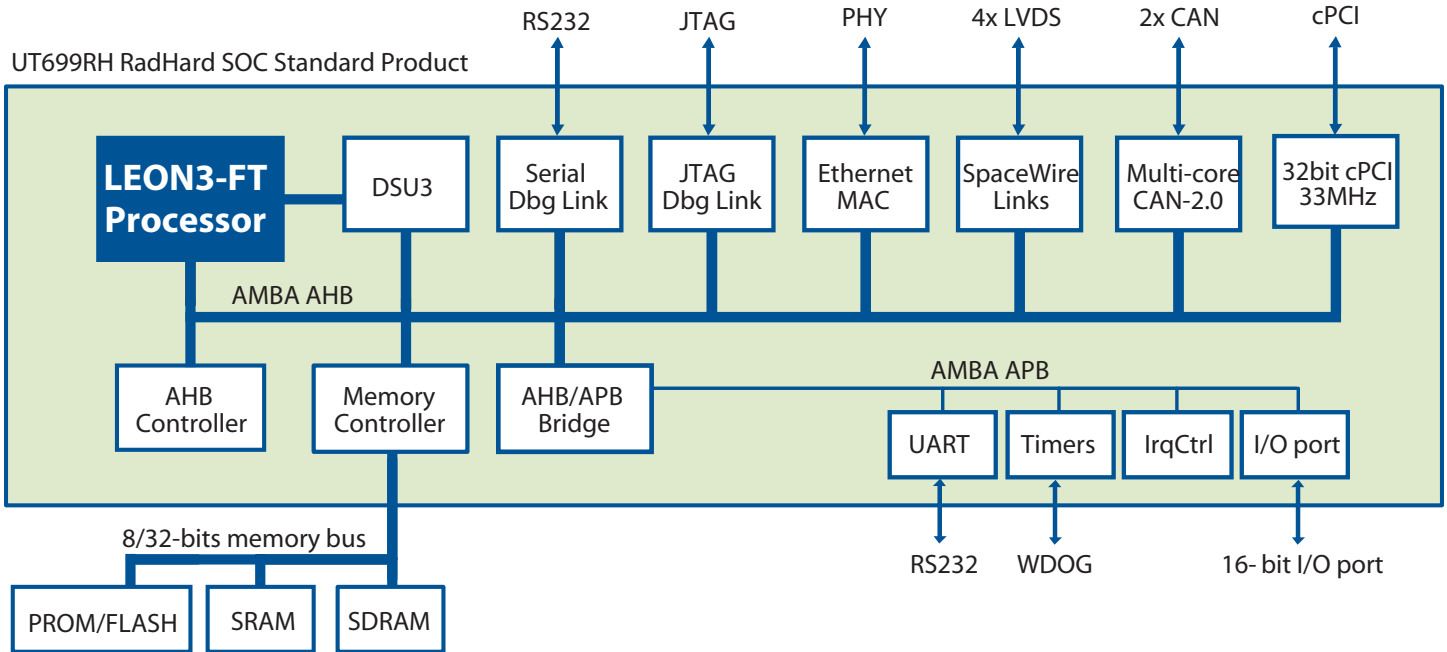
RS232
JTAG
PHY
4x LVDS
2x CAN
cPCI

UT699RH RadHard SOC Standard Product

LEON3-FT Processor
DSU3
Serial Dbg Link
JTAG Dbg Link
Ethernet MAC
SpaceWire Links
Multi-core CAN-2.0
32bit cPCI 33MHz

AMBA AHB

AHB Controller
Memory Controller
AHB/APB Bridge

AMBA APB

UART
Timers
IrqCtrl
I/O port

8/32-bits memory bus

PROM/FLASH
SRAM
SDRAM

RS232
WDOG
16- bit I/O port